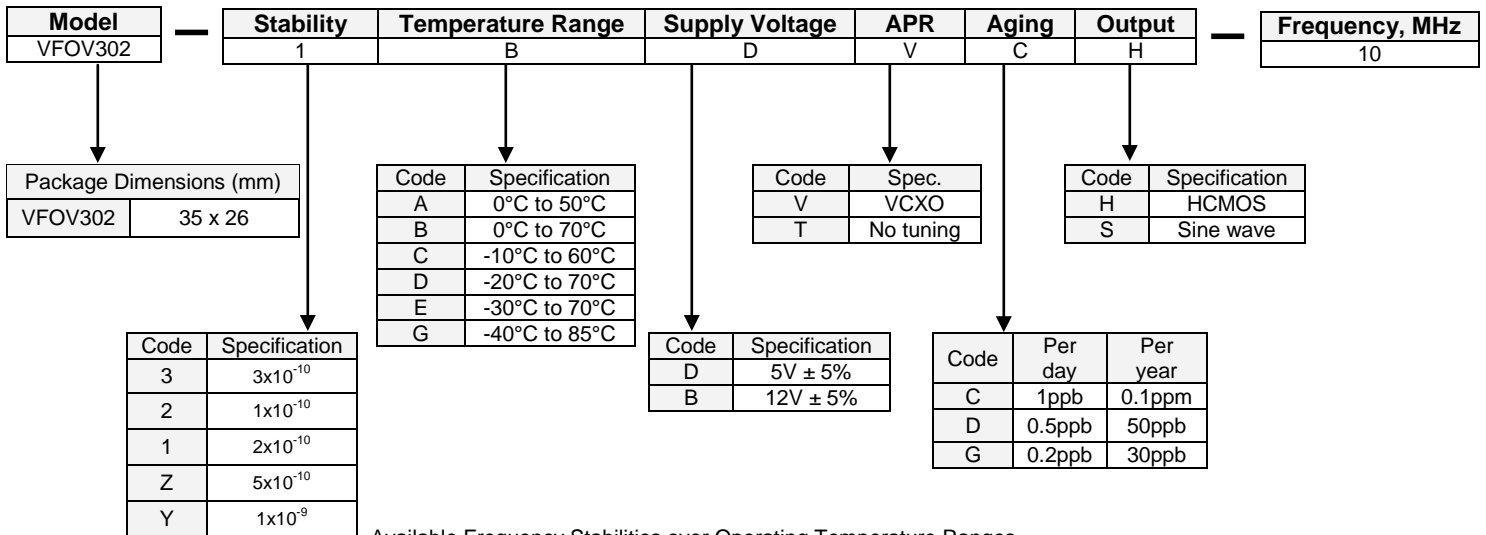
| Model |
|---|
| VFOV302 |

| Stability | Temperature Range | Supply Voltage | APR | Aging | Output |
|---|---|---|---|---|---|
| 1 | B | D | V | C | H |

| Frequency, MHz |
|---|
| 10 |

| Package Dimensions (mm) | |
|---|---|
| VFOV302 | 35 x 26 |

| Code | Specification |
|---|---|
| A | 0°C to 50°C |
| B | 0°C to 70°C |
| C | -10°C to 60°C |
| D | -20°C to 70°C |
| E | -30°C to 70°C |
| G | -40°C to 85°C |

| Code | Spec. |
|---|---|
| V | VCXO |
| T | No tuning |

| Code | Specification |
|---|---|
| H | HCMOS |
| S | Sine wave |

| Code | Specification |
|---|---|
| 3 | $3x10^{-10}$ |
| 2 | $1x10^{-10}$ |
| 1 | $2x10^{-10}$ |
| Z | $5x10^{-10}$ |
| Y | $1x10^{-9}$ |

| Code | Specification |
|---|---|
| D | 5V ± 5% |
| B | 12V ± 5% |

| Code | Per day | Per year |
|---|---|---|
| C | 1ppb | 0.1ppm |
| D | 0.5ppb | 50ppb |
| G | 0.2ppb | 30ppb |

Available Frequency Stabilities over Operating Temperature Ranges